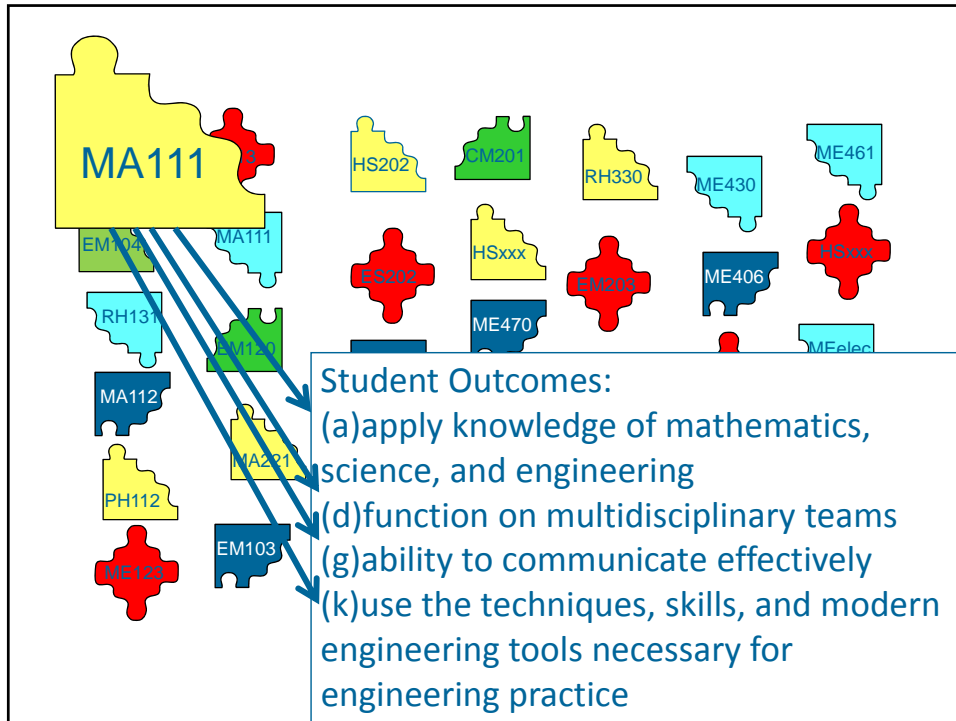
MA111

3

HS202

CM201

RH330

ME430

ME461

EM104

MA111

HSxxx

ES202

EM203

ME406

HSxxx

RH131

ME470

EM120

MEelec

MA112

MA221

PH112

EM103

ME123

Student Outcomes:
(a)apply knowledge of mathematics, science, and engineering
(d)function on multidisciplinary teams
(g)ability to communicate effectively
(k)use the techniques, skills, and modern engineering tools necessary for engineering practice